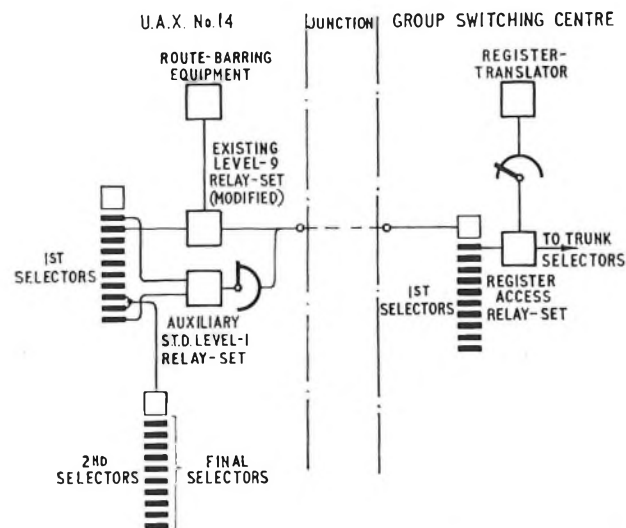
U.A.X. No. 14

JUNCTION

GROUP SWITCHING CENTRE

ROUTE-BARRING EQUIPMENT

REGISTER-TRANSLATOR

EXISTING LEVEL-9 RELAY-SET (MODIFIED)

1ST SELECTORS

TO TRUNK SELECTORS

1ST SELECTORS

REGISTER ACCESS RELAY-SET

AUXILIARY S.T.D. LEVEL-1 RELAY-SET

2ND SELECTORS

FINAL SELECTORS